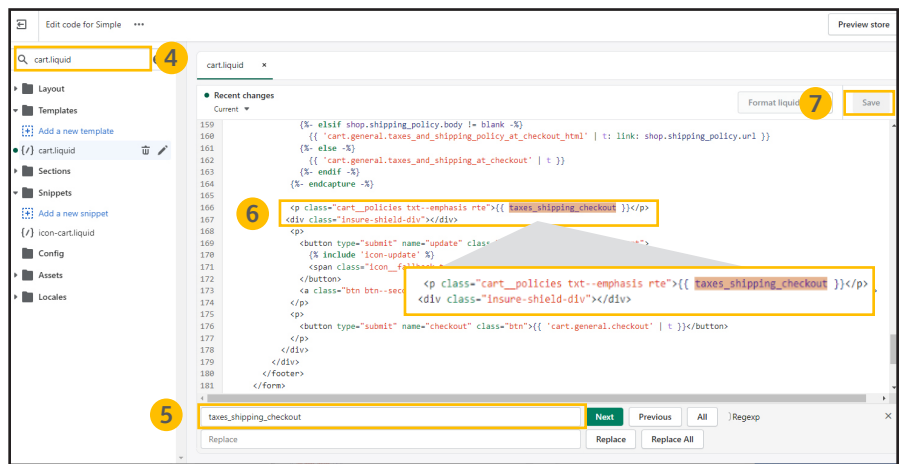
Edit code for Simple ···

Preview store

cart.liquid

4

Layout

Templates

Add a new template

cart.liquid

Sections

Snippets

Add a new snippet

icon-cart.liquid

Config

Assets

Locales

cart.liquid ×

Recent changes
Current

Format liquid

7

Save

159 {%- elsif shop.shipping_policy.body != blank -%}
160 {{ 'cart.general.taxes_and_shipping_policy_at_checkout_html' | t: link: shop.shipping_policy.url }}
161 {%- else -%}
162 {{ 'cart.general.taxes_and_shipping_at_checkout' | t }}
163 {%- endif -%}
164 {%- endcapture -%}
165
166 <p class="cart__policies txt--emphasis rte">{{ taxes_shipping_checkout }}</p>
167 <div class="insure-shield-div"></div>
168 <p>
169 <button type="submit" name="update" class
170 {% include 'icon-update' %}
171 <span class="icon__fallback-t
172 </button>
173 <a class="btn btn--seco
174 </p>
175 <p>
176 <button type="submit" name="checkout" class="btn">{{ 'cart.general.checkout' | t }}</button>
177 </p>
178 </div>
179 </div>
180 </footer>
181 </form>

6

<p class="cart__policies txt--emphasis rte">{{ taxes_shipping_checkout }}</p>
<div class="insure-shield-div"></div>

5

taxes_shipping_checkout

Next

Previous

All

Regexp

Replace

Replace

Replace All